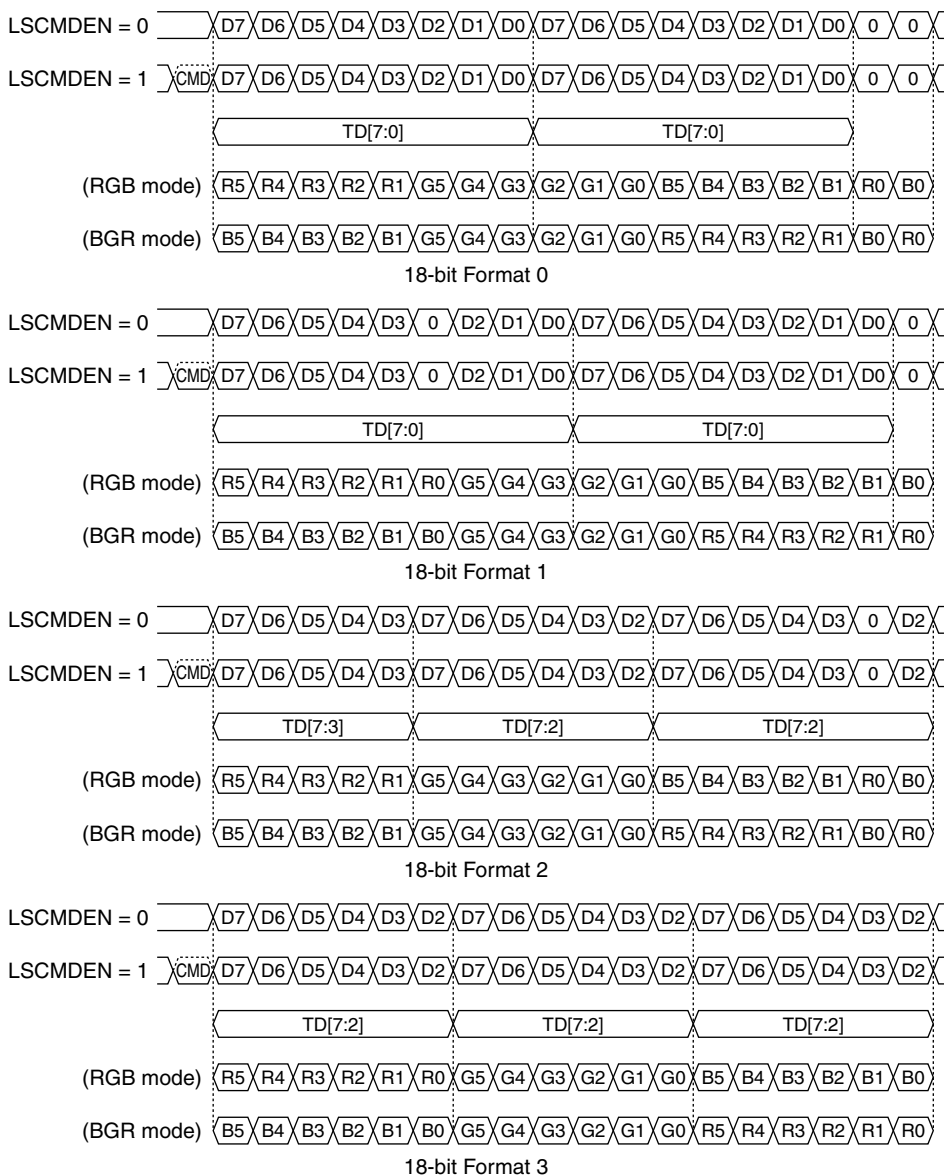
LSCMDEN = 0 D7 D6 D5 D4 D3 D2 D1 D0 D7 D6 D5 D4 D3 D2 D1 D0 0 0

LSCMDEN = 1 CMD D7 D6 D5 D4 D3 D2 D1 D0 D7 D6 D5 D4 D3 D2 D1 D0 0 0

TD[7:0] TD[7:0]

(RGB mode) R5 R4 R3 R2 R1 G5 G4 G3 G2 G1 G0 B5 B4 B3 B2 B1 R0 B0

(BGR mode) B5 B4 B3 B2 B1 G5 G4 G3 G2 G1 G0 R5 R4 R3 R2 R1 B0 R0

18-bit Format 0

LSCMDEN = 0 D7 D6 D5 D4 D3 0 D2 D1 D0 D7 D6 D5 D4 D3 D2 D1 D0 0

LSCMDEN = 1 CMD D7 D6 D5 D4 D3 0 D2 D1 D0 D7 D6 D5 D4 D3 D2 D1 D0 0

TD[7:0] TD[7:0]

(RGB mode) R5 R4 R3 R2 R1 R0 G5 G4 G3 G2 G1 G0 B5 B4 B3 B2 B1 B0

(BGR mode) B5 B4 B3 B2 B1 B0 G5 G4 G3 G2 G1 G0 R5 R4 R3 R2 R1 R0

18-bit Format 1

LSCMDEN = 0 D7 D6 D5 D4 D3 D7 D6 D5 D4 D3 D2 D7 D6 D5 D4 D3 0 D2

LSCMDEN = 1 CMD D7 D6 D5 D4 D3 D7 D6 D5 D4 D3 D2 D7 D6 D5 D4 D3 0 D2

TD[7:3] TD[7:2] TD[7:2]

(RGB mode) R5 R4 R3 R2 R1 G5 G4 G3 G2 G1 G0 B5 B4 B3 B2 B1 R0 B0

(BGR mode) B5 B4 B3 B2 B1 G5 G4 G3 G2 G1 G0 R5 R4 R3 R2 R1 B0 R0

18-bit Format 2

LSCMDEN = 0 D7 D6 D5 D4 D3 D2 D7 D6 D5 D4 D3 D2 D7 D6 D5 D4 D3 D2

LSCMDEN = 1 CMD D7 D6 D5 D4 D3 D2 D7 D6 D5 D4 D3 D2 D7 D6 D5 D4 D3 D2

TD[7:2] TD[7:2] TD[7:2]

(RGB mode) R5 R4 R3 R2 R1 R0 G5 G4 G3 G2 G1 G0 B5 B4 B3 B2 B1 B0

(BGR mode) B5 B4 B3 B2 B1 B0 G5 G4 G3 G2 G1 G0 R5 R4 R3 R2 R1 R0

18-bit Format 3